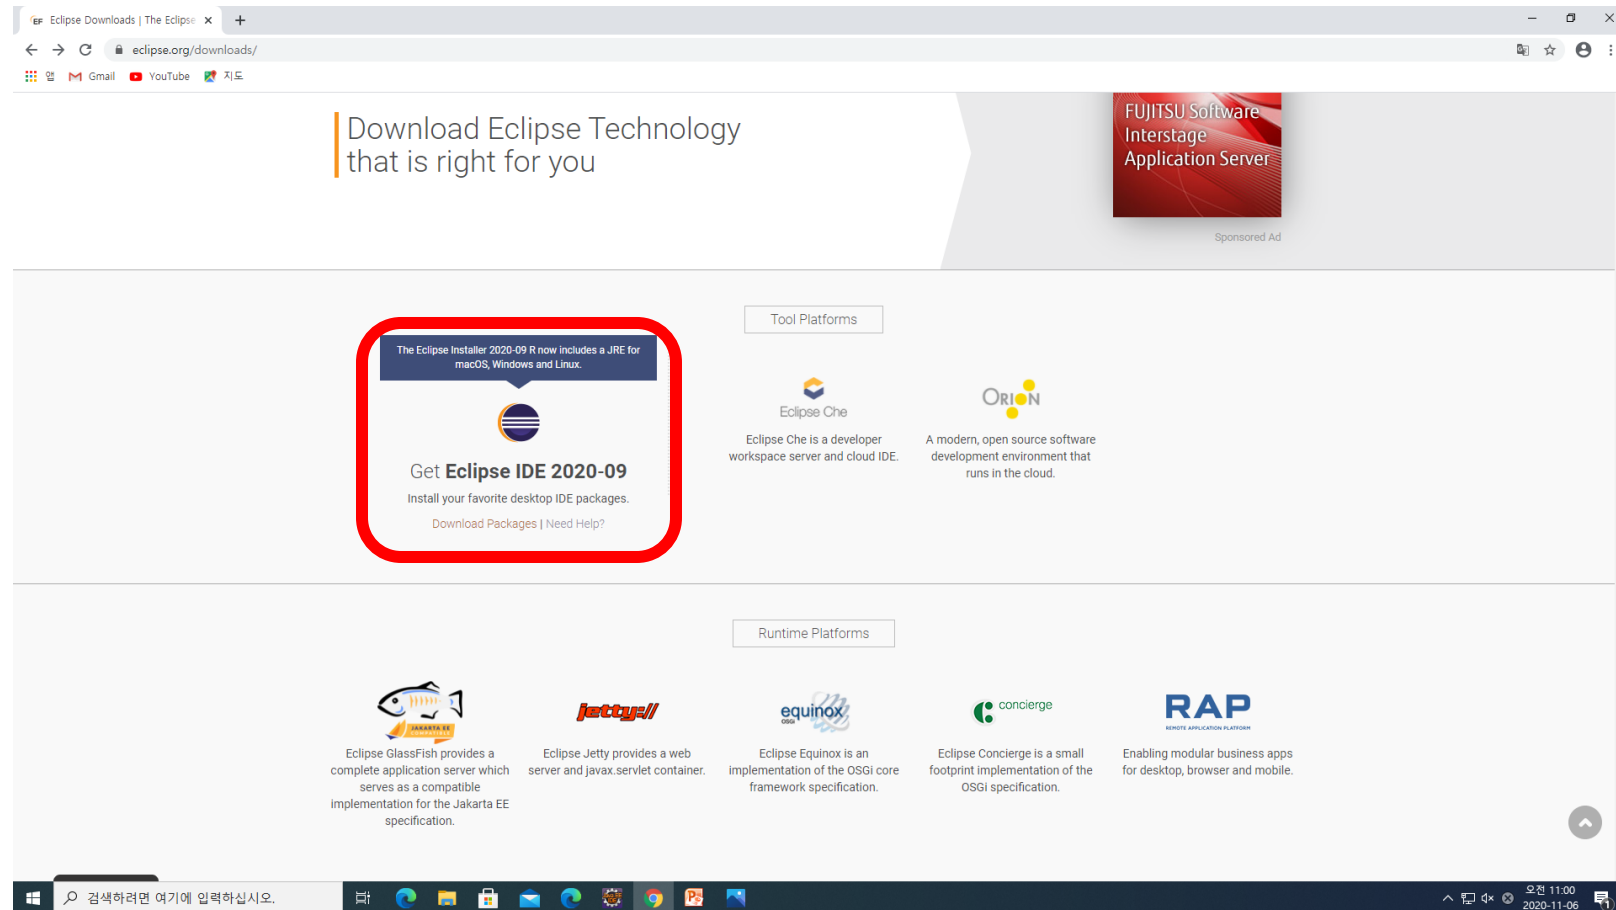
Eclipse Downloads | The Eclipse ×
eclipse.org/downloads/
앱 Gmail YouTube 지도

Download Eclipse Technology that is right for you

FUJITSU Software Interstage Application Server

Sponsored Ad

Tool Platforms

The Eclipse Installer 2020-09 R now includes a JRE for macOS, Windows and Linux.

Get Eclipse IDE 2020-09

Install your favorite desktop IDE packages.

Download Packages | Need Help?

Eclipse Che

Eclipse Che is a developer workspace server and cloud IDE.

ORION

A modern, open source software development environment that runs in the cloud.

Runtime Platforms

JAKARTA EE COMPATIBLE

Eclipse GlassFish provides a complete application server which serves as a compatible implementation for the Jakarta EE specification.

jetty://

Eclipse Jetty provides a web server and javax.servlet container.

equinox OSGi

Eclipse Equinox is an implementation of the OSGi core framework specification.

concierge

Eclipse Concierge is a small footprint implementation of the OSGi specification.

RAP REMOTE APPLICATION PLATFORM

Enabling modular business apps for desktop, browser and mobile.

검색하려면 여기에 입력하십시오.

오전 11:00
2020-11-06